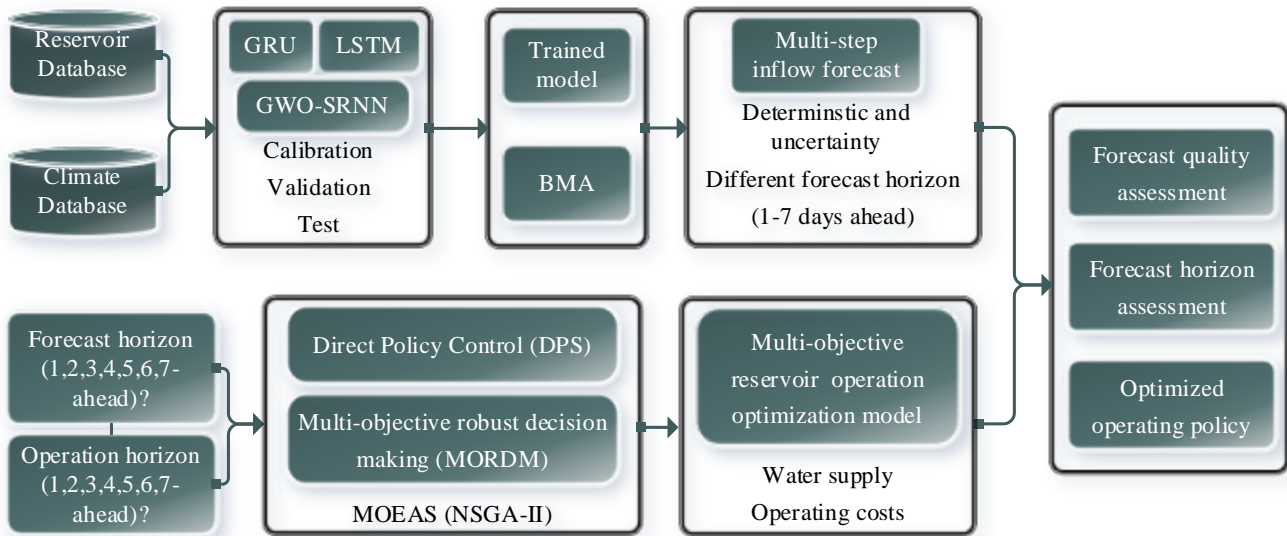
Reservoir Database

Climate Database

GRU

LSTM

GWO-SRNN

Calibration

Validation

Test

Trained model

BMA

Multi-step inflow forecast

Determinstic and uncertainty

Different forecast horizon

(1-7 days ahead)

Forecast quality assessment

Forecast horizon assessment

Optimized operating policy

Forecast horizon (1,2,3,4,5,6,7-ahead)?

Operation horizon (1,2,3,4,5,6,7-ahead)?

Direct Policy Control (DPS)

Multi-objective robust decision making (MORDM)

MOEAS (NSGA-II)

Multi-objective reservoir operation optimization model

Water supply

Operating costs